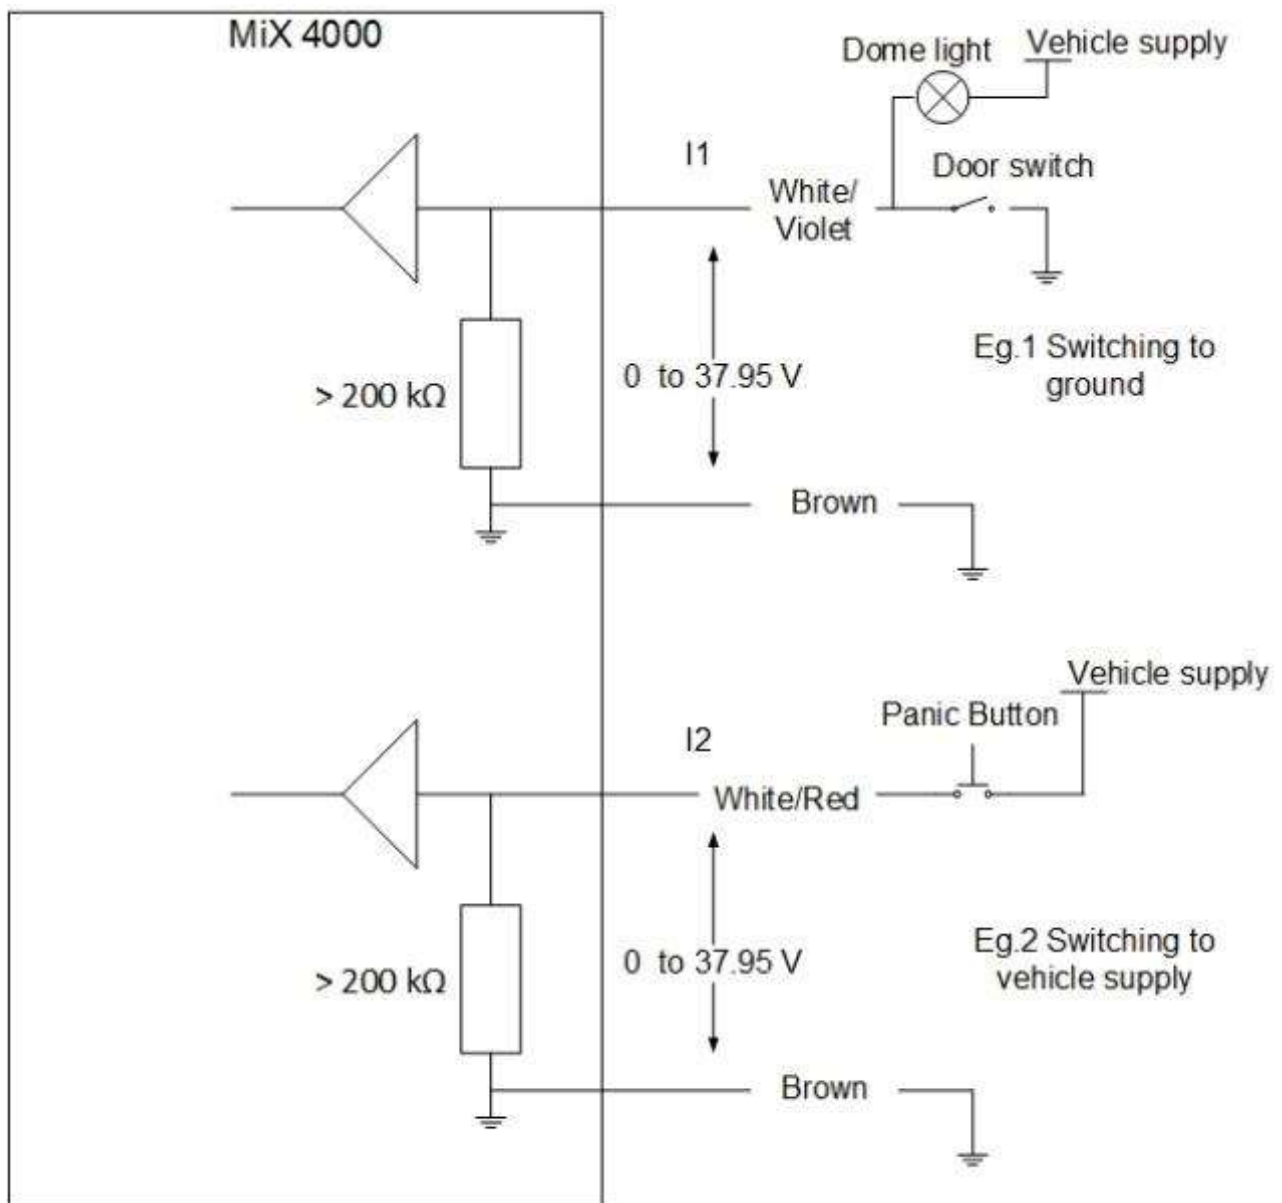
MiX 4000

Dome light
Vehicle supply

I1

Door switch

White/ Violet

0 to 37.95 V

> 200 kΩ

Eg.1 Switching to ground

Brown

Vehicle supply

Panic Button

I2

White/Red

0 to 37.95 V

> 200 kΩ

Eg.2 Switching to vehicle supply

Brown